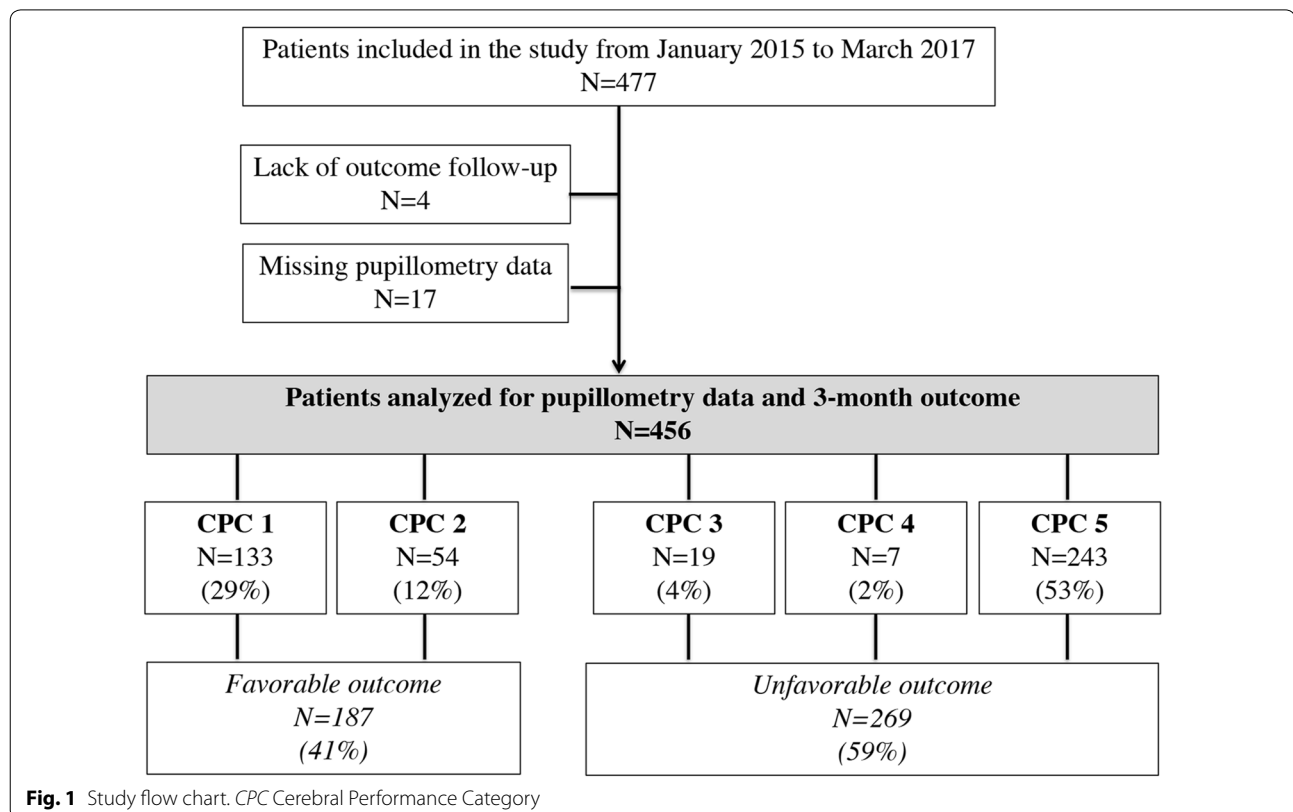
Patients included in the study from January 2015 to March 2017
N=477

Lack of outcome follow-up
N=4

Missing pupillometry data
N=17

Patients analyzed for pupillometry data and 3-month outcome
N=456

CPC 1
N=133
(29%)

CPC 2
N=54
(12%)

CPC 3
N=19
(4%)

CPC 4
N=7
(2%)

CPC 5
N=243
(53%)

Favorable outcome
N=187
(41%)

Unfavorable outcome
N=269
(59%)

Fig. 1 Study flow chart. CPC Cerebral Performance Category